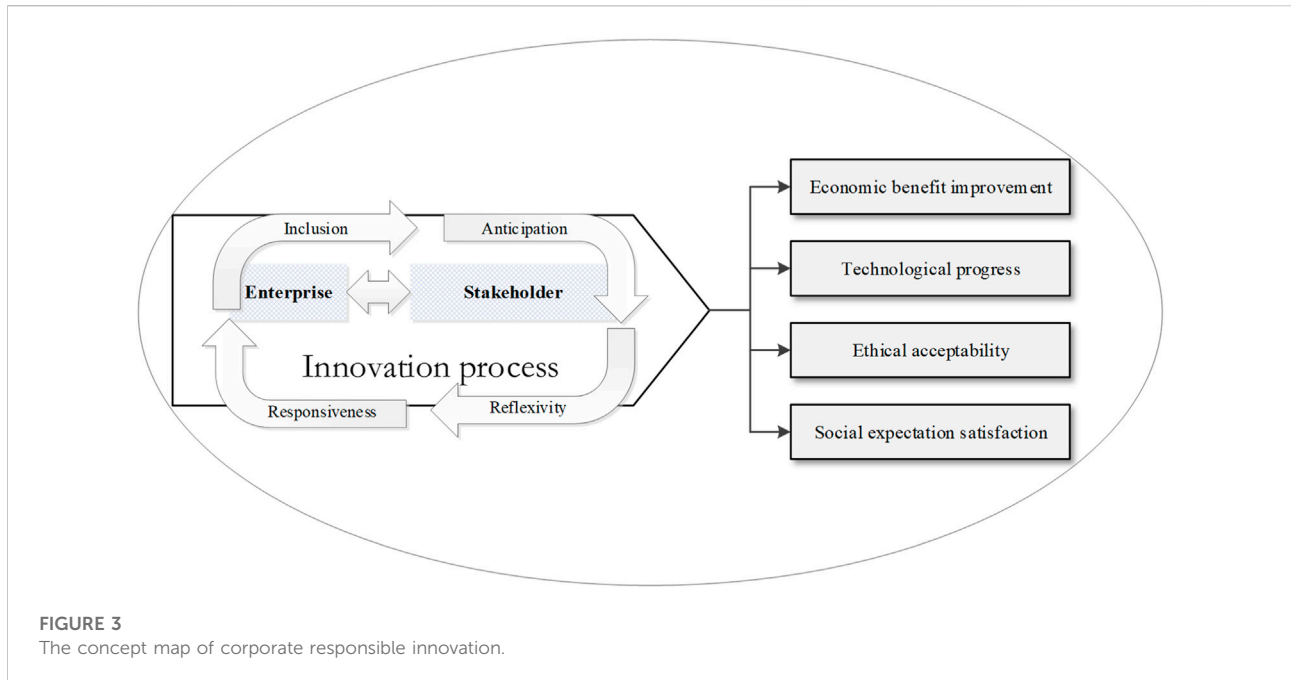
Inclusion

Anticipation

Enterprise

Stakeholder

Innovation process

Responsiveness

Reflexivity

Economic benefit improvement

Technological progress

Ethical acceptability

Social expectation satisfaction

FIGURE 3
The concept map of corporate responsible innovation.